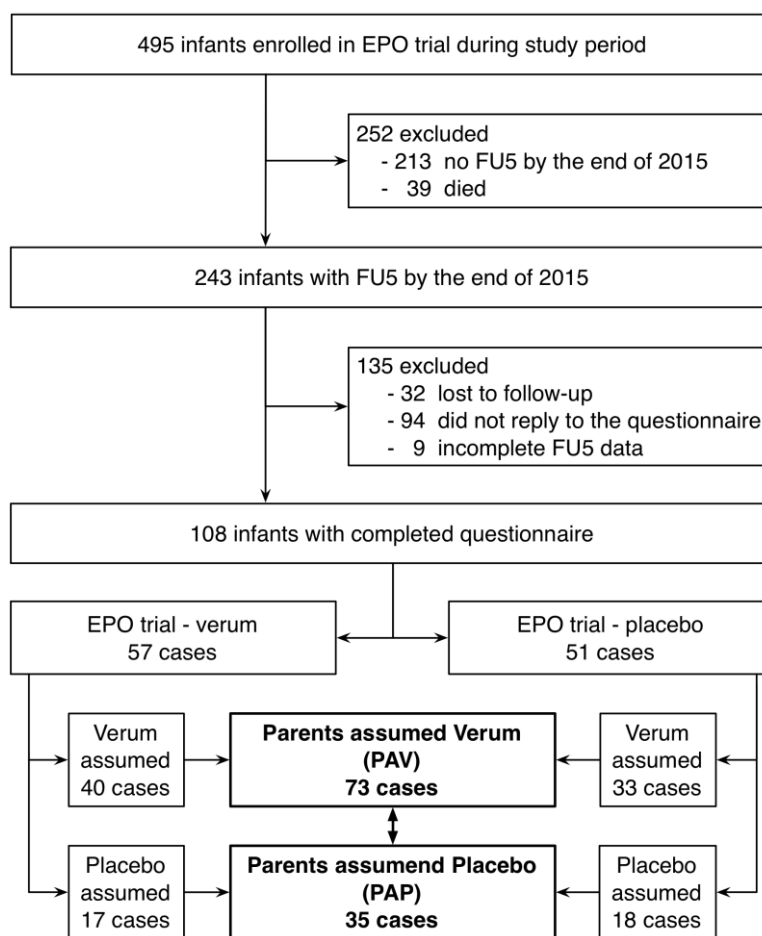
495 infants enrolled in EPO trial during study period

252 excluded
- 213 no FU5 by the end of 2015
- 39 died

243 infants with FU5 by the end of 2015

135 excluded
- 32 lost to follow-up
- 94 did not reply to the questionnaire
- 9 incomplete FU5 data

108 infants with completed questionnaire

EPO trial - verum
57 cases

EPO trial - placebo
51 cases

Verum assumed 40 cases

**Parents assumed Verum (PAV) 73 cases**

Verum assumed 33 cases

Placebo assumed 17 cases

**Parents assumend Placebo (PAP) 35 cases**

Placebo assumed 18 cases